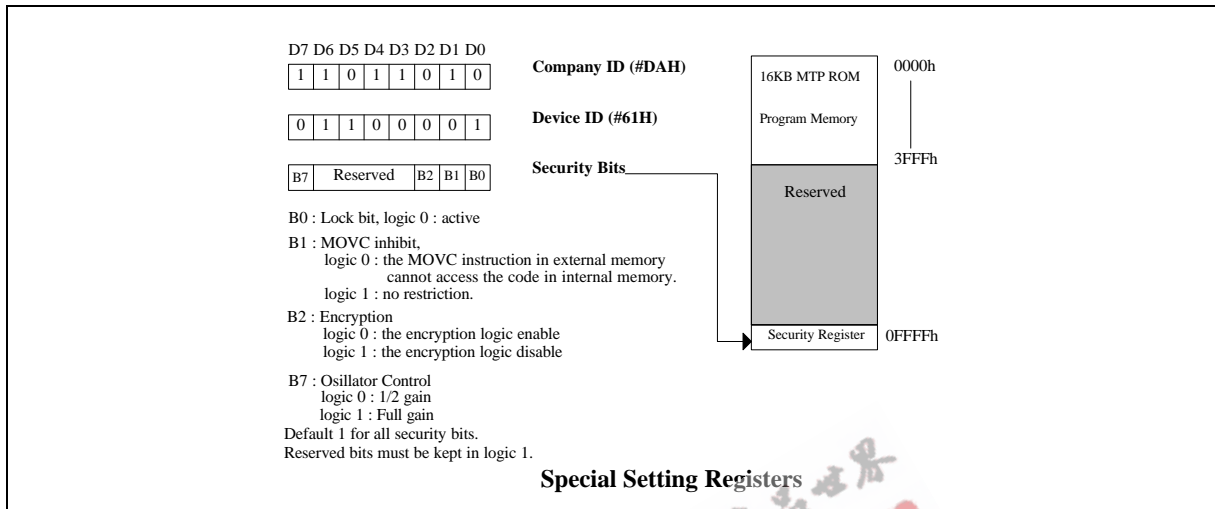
D7 D6 D5 D4 D3 D2 D1 D0

| 1 | 1 | 0 | 1 | 1 | 0 | 1 | 0 |
|---|---|---|---|---|---|---|---|

Company ID (#DAH)

| 0 | 1 | 1 | 0 | 0 | 0 | 0 | 1 |
|---|---|---|---|---|---|---|---|

Device ID (#61H)

| B7 | Reserved | B2 | B1 | B0 |
|---|---|---|---|---|

Security Bits

16KB MTP ROM

Program Memory

0000h

3FFFh

Reserved

Security Register

0FFFFh

B0 : Lock bit, logic 0 : active

B1 : MOVC inhibit,
logic 0 : the MOVC instruction in external memory cannot access the code in internal memory.
logic 1 : no restriction.

B2 : Encryption
logic 0 : the encryption logic enable
logic 1 : the encryption logic disable

B7 : Oscillator Control
logic 0 : 1/2 gain
logic 1 : Full gain
Default 1 for all security bits.
Reserved bits must be kept in logic 1.

Special Setting Registers